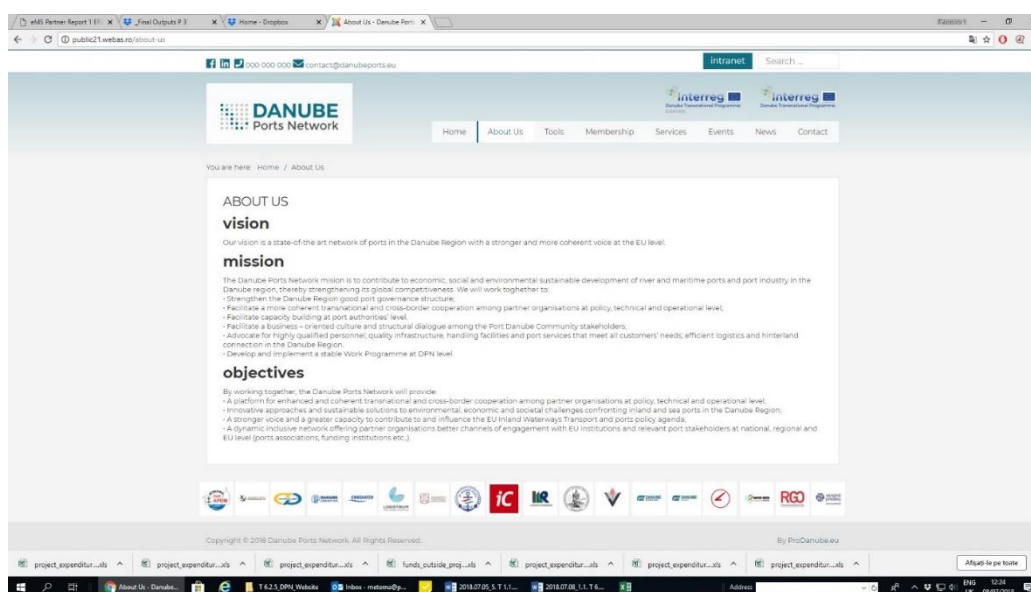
eMS Partner Report 1 | Final Outputs P 3 | Home - Dropbox | About Us - Danube Ports

public21.webas.ro/about-us

000 000 000 contact@danubeports.eu

intranet Search...

DANUBE Ports Network

Interreg Danube Transnational Programme

Interreg Danube Transnational Programme

Home About Us Tools Membership Services Events News Contact

You are here: Home / About Us

ABOUT US

vision

Our vision is a state-of-the art network of ports in the Danube Region with a stronger and more coherent voice at the EU level.

mission

The Danube Ports Network mission is to contribute to economic, social and environmental sustainable development of river and maritime ports and port industry in the Danube region, thereby strengthening its global competitiveness. We will work toghether to:
• Strengthen the Danube Region good port governance structure;
• Facilitate a more coherent transnational and cross-border cooperation among partner organisations at policy, technical and operational level;
• Facilitate capacity building at port authorities' level;
• Facilitate a business – oriented culture and structural dialogue among the Port Danube Community stakeholders;
• Advocate for highly qualified personnel, quality infrastructure, handling facilities and port services that meet all customers' needs; efficient logistics and hinterland connection in the Danube Region.
• Develop and implement a stable Work Programme at DPN level.

objectives

By working together, the Danube Ports Network will provide:
• A platform for enhanced and coherent transnational and cross-border cooperation among partner organisations at policy, technical and operational level;
• Innovative approaches and sustainable solutions to environmental, economic and societal challenges confronting inland and sea ports in the Danube Region;
• A stronger voice and a greater capacity to contribute to and influence the EU Inland Waterways Transport and ports policy agenda;
• A dynamic inclusive network offering partner organisations better channels of engagement with EU institutions and relevant port stakeholders at national, regional and EU level (ports associations, funding institutions etc.).

iC RGO

Copyright © 2018 Danube Ports Network. All Rights Reserved.

By ProDanube.eu

project_expenditur....xls project_expenditur....xls project_expenditur....xls funds_outside_proj....xls project_expenditur....xls project_expenditur....xls project_expenditur....xls

Afişaţi-le pe toate

About Us - Danube... T 6.2.5_DPN_Website Inbox - metoma@p... 2018.07.05_5. T 1.1... 2018.07.08_1.1. T 6...

Address

ENG 12:24